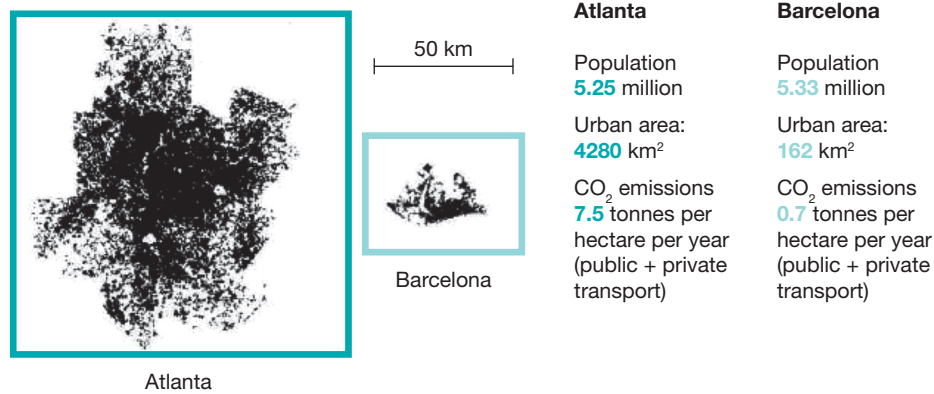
50 km

Barcelona

Atlanta

**Atlanta**

Population
5.25 million

Urban area:
4280 km$^2$

$CO_2$ emissions
7.5 tonnes per hectare per year (public + private transport)

**Barcelona**

Population
5.33 million

Urban area:
162 km$^2$

$CO_2$ emissions
0.7 tonnes per hectare per year (public + private transport)